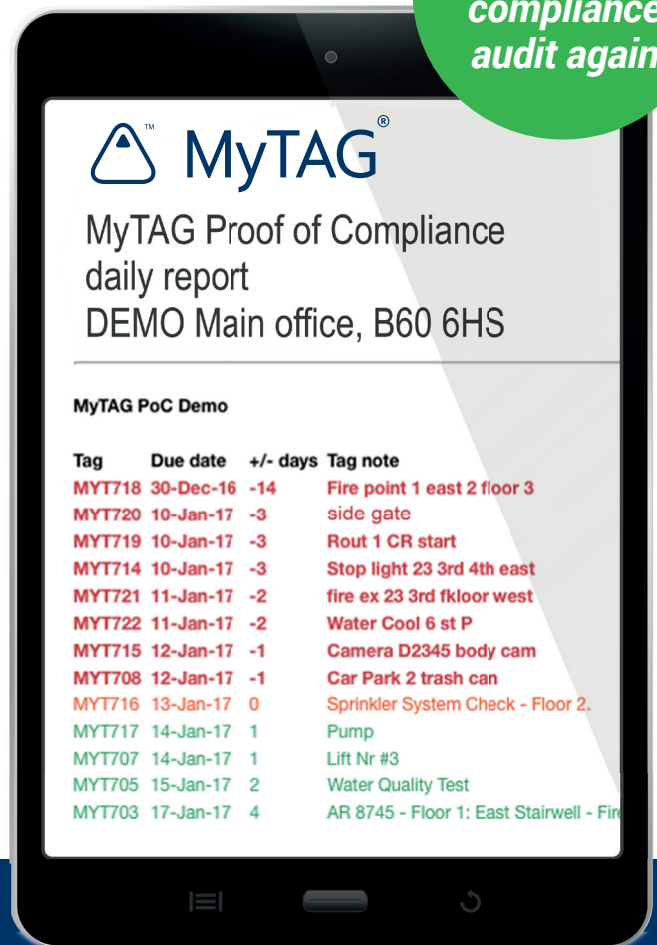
compliance
audit again

MyTAG®

MyTAG Proof of Compliance daily report
DEMO Main office, B60 6HS

MyTAG PoC Demo

| Tag | Due date | +/- days | Tag note |
|---|---|---|---|
| MYT718 | 30-Dec-16 | -14 | Fire point 1 east 2 floor 3 |
| MYT720 | 10-Jan-17 | -3 | side gate |
| MYT719 | 10-Jan-17 | -3 | Rout 1 CR start |
| MYT714 | 10-Jan-17 | -3 | Stop light 23 3rd 4th east |
| MYT721 | 11-Jan-17 | -2 | fire ex 23 3rd fkloor west |
| MYT722 | 11-Jan-17 | -2 | Water Cool 6 st P |
| MYT715 | 12-Jan-17 | -1 | Camera D2345 body cam |
| MYT708 | 12-Jan-17 | -1 | Car Park 2 trash can |
| MYT716 | 13-Jan-17 | 0 | Sprinkler System Check - Floor 2. |
| MYT717 | 14-Jan-17 | 1 | Pump |
| MYT707 | 14-Jan-17 | 1 | Lift Nr #3 |
| MYT705 | 15-Jan-17 | 2 | Water Quality Test |
| MYT703 | 17-Jan-17 | 4 | AR 8745 - Floor 1: East Stairwell - Fire |